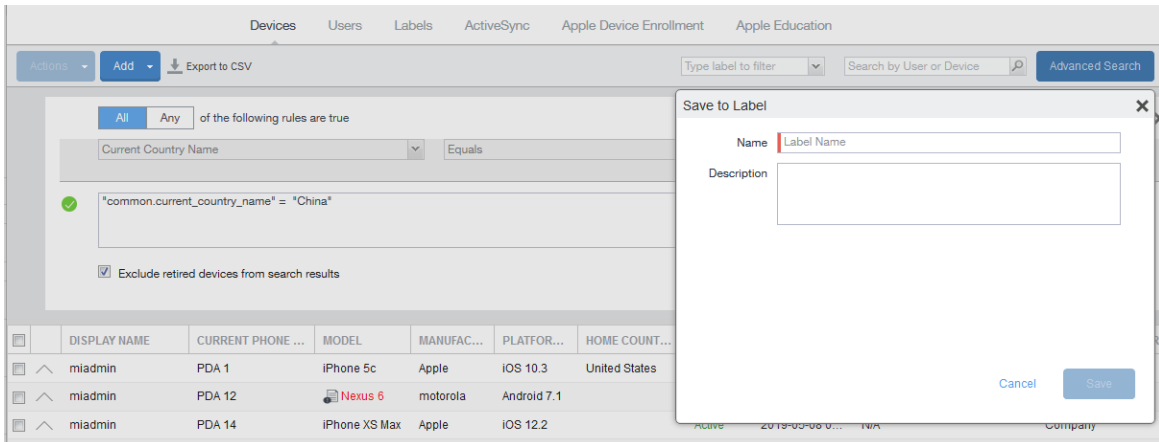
Devices Users Labels ActiveSync Apple Device Enrollment Apple Education

Actions Add Export to CSV

Type label to filter

Search by User or Device

Advanced Search

All Any of the following rules are true

Current Country Name

Equals

"common.current_country_name" = "China"

Exclude retired devices from search results

Save to Label

Name Label Name

Description

Cancel Save

| | | DISPLAY NAME | CURRENT PHONE ... | MODEL | MANUFAC... | PLATFOR... | HOME COUNT... |
|---|---|---|---|---|---|---|---|
| | | miadmin | PDA 1 | iPhone 5c | Apple | iOS 10.3 | United States |
| | | miadmin | PDA 12 | Nexus 6 | motorola | Android 7.1 | |
| | | miadmin | PDA 14 | iPhone XS Max | Apple | iOS 12.2 | |

Active 2019-05-08 0... N/A Company